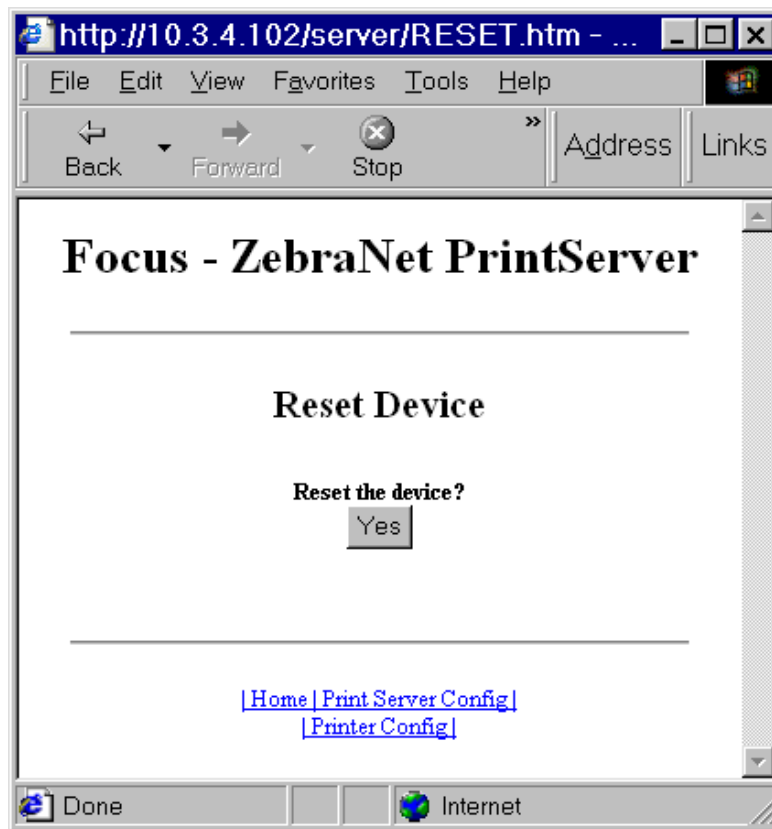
http://10.3.4.102/server/RESET.htm - ...

File Edit View Favorites Tools Help

Back Forward Stop » Address Links

Focus - ZebraNet PrintServer

Reset Device

Reset the device?
Yes

| Home | Print Server Config |
| Printer Config |

Done Internet